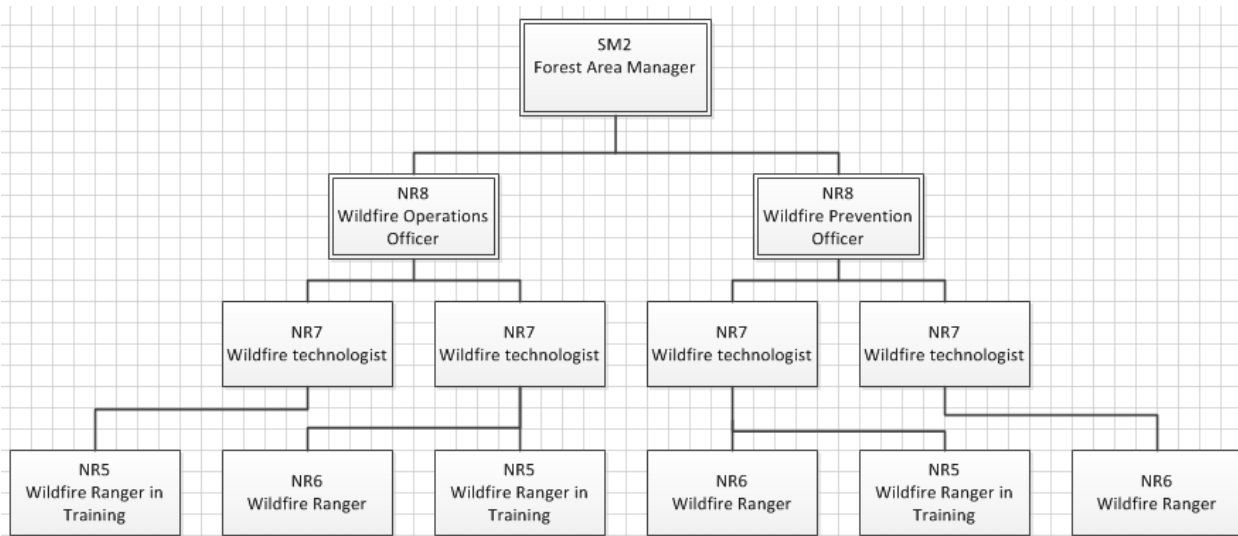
SM2
Forest Area Manager

NR8
Wildfire Operations Officer

NR8
Wildfire Prevention Officer

NR7
Wildfire technologist

NR7
Wildfire technologist

NR7
Wildfire technologist

NR7
Wildfire technologist

NR5
Wildfire Ranger in Training

NR6
Wildfire Ranger

NR5
Wildfire Ranger in Training

NR6
Wildfire Ranger

NR5
Wildfire Ranger in Training

NR6
Wildfire Ranger